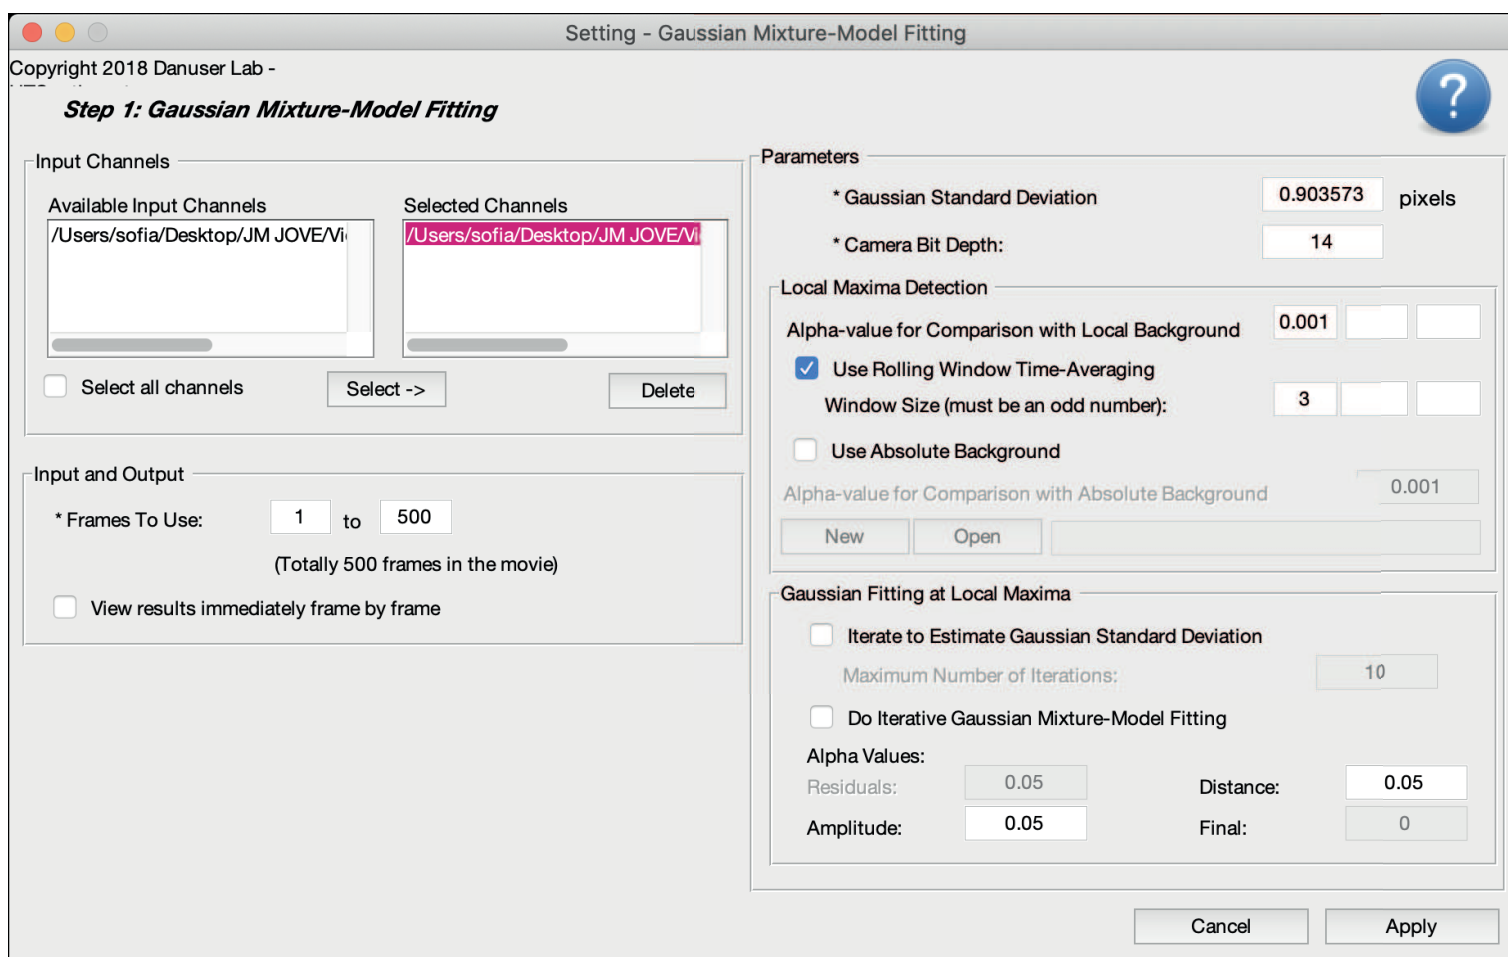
Setting - Gaussian Mixture-Model Fitting

Copyright 2018 Danuser Lab -

Step 1: Gaussian Mixture-Model Fitting

?

Input Channels

Available Input Channels

/Users/sofia/Desktop/JM JOVE/Vi

Selected Channels

/Users/sofia/Desktop/JM JOVE/Vi

Select all channels

Select ->

Delete

Input and Output

* Frames To Use: 1 to 500

(Totally 500 frames in the movie)

View results immediately frame by frame

Parameters

* Gaussian Standard Deviation 0.903573 pixels

* Camera Bit Depth: 14

Local Maxima Detection

Alpha-value for Comparison with Local Background 0.001

Use Rolling Window Time-Averaging

Window Size (must be an odd number): 3

Use Absolute Background

Alpha-value for Comparison with Absolute Background 0.001

New Open

Gaussian Fitting at Local Maxima

Iterate to Estimate Gaussian Standard Deviation

Maximum Number of Iterations: 10

Do Iterative Gaussian Mixture-Model Fitting

Alpha Values:

Residuals: 0.05

Distance: 0.05

Amplitude: 0.05

Final: 0

Cancel

Apply